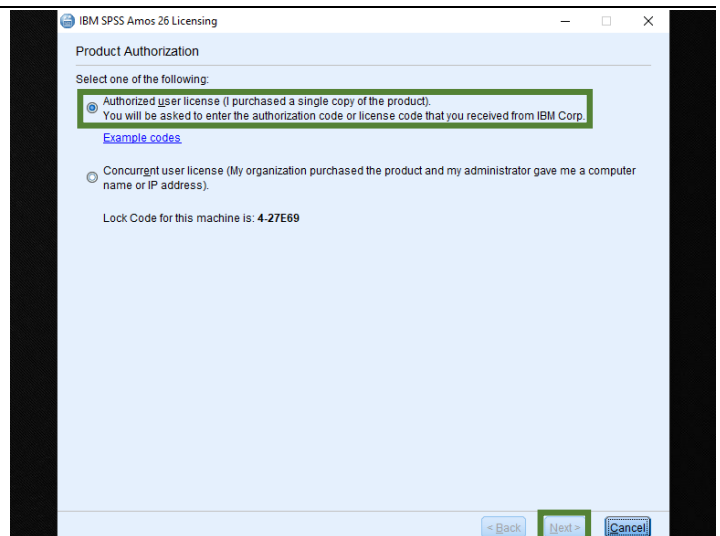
IBM SPSS Amos 26 Licensing

Product Authorization

Select one of the following:

Authorized user license (I purchased a single copy of the product). You will be asked to enter the authorization code or license code that you received from IBM Corp.

Example codes

Concurrent user license (My organization purchased the product and my administrator gave me a computer name or IP address).

Lock Code for this machine is: 4-27E69

< Back

Next >

Cancel